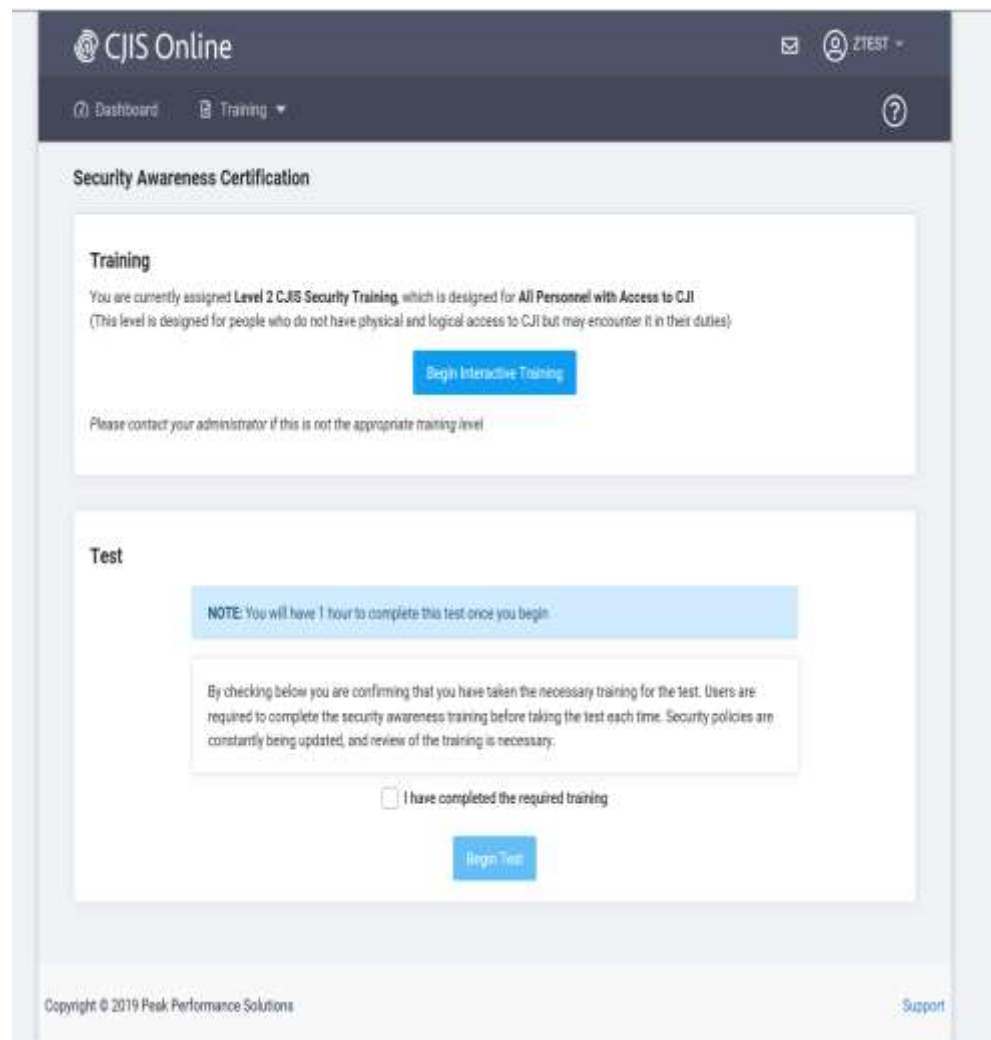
CJIS Online

ZTEST

Dashboard Training

Security Awareness Certification

Training

You are currently assigned Level 2 CJIS Security Training, which is designed for All Personnel with Access to CJI
(This level is designed for people who do not have physical and logical access to CJI but may encounter it in their duties)

Begin Interactive Training

Please contact your administrator if this is not the appropriate training level

Test

NOTE: You will have 1 hour to complete this test once you begin

By checking below you are confirming that you have taken the necessary training for the test. Users are required to complete the security awareness training before taking the test each time. Security policies are constantly being updated, and review of the training is necessary.

I have completed the required training

Begin Test

Copyright © 2019 Peak Performance Solutions

Support